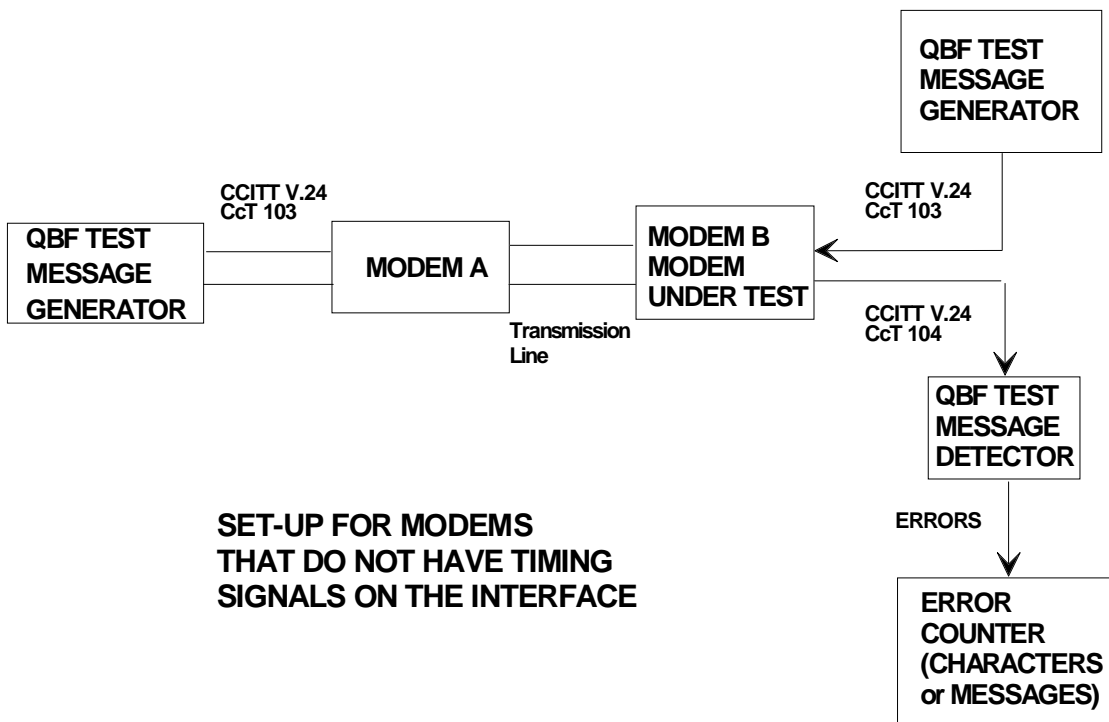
QBF TEST MESSAGE GENERATOR

CCITT V.24
CcT 103

QBF TEST MESSAGE GENERATOR

CCITT V.24
CcT 103

MODEM A

MODEM B MODEM UNDER TEST

Transmission Line

CCITT V.24
CcT 104

QBF TEST MESSAGE DETECTOR

SET-UP FOR MODEMS THAT DO NOT HAVE TIMING SIGNALS ON THE INTERFACE

ERRORS

ERROR COUNTER (CHARACTERS or MESSAGES)